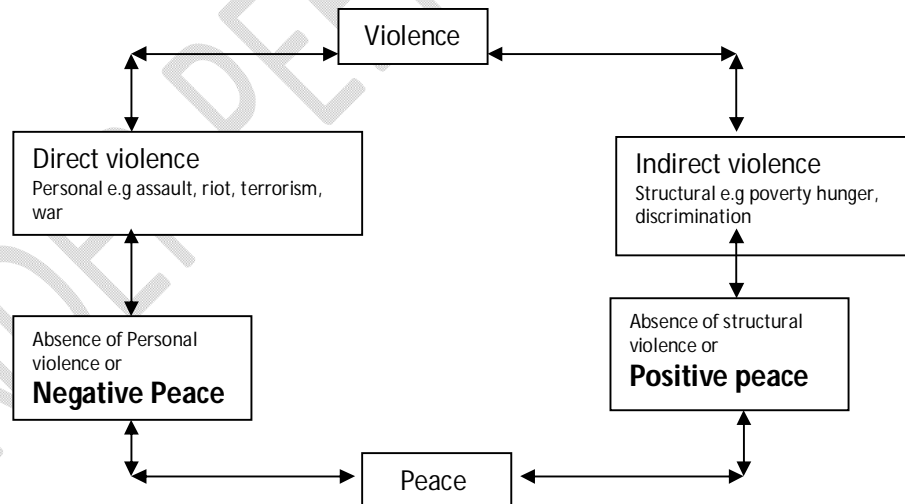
Violence

Direct violence
Personal e.g assault, riot, terrorism, war

Indirect violence
Structural e.g poverty hunger, discrimination

Absence of Personal violence or
**Negative Peace**

Absence of structural violence or
**Positive peace**

Peace